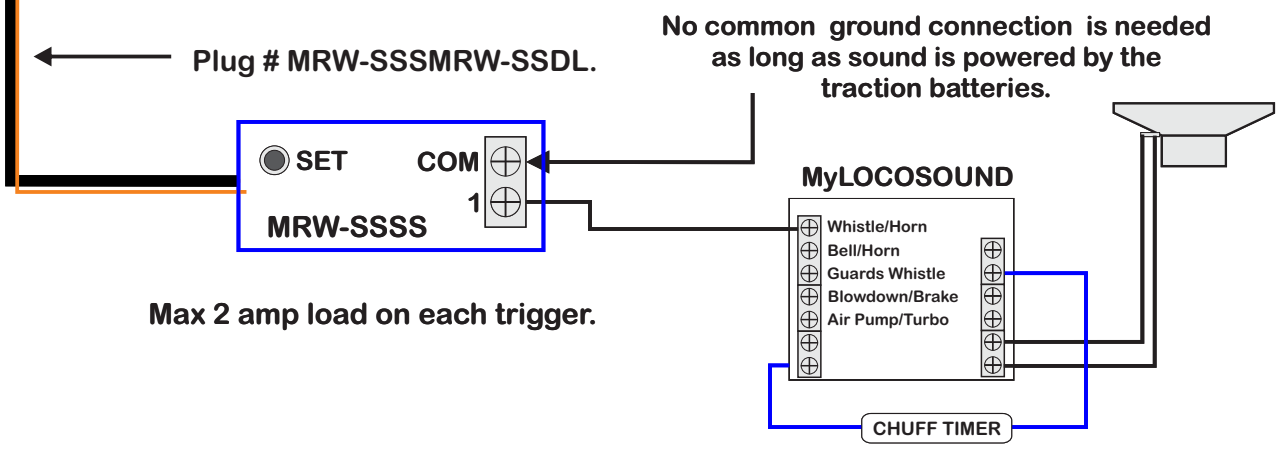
Plug # MRW-SSSMRW-SSDL.

No common ground connection is needed as long as sound is powered by the traction batteries.

SET

COM

1

MRW-SSSS

MyLOCOSOUND

Whistle/Horn

Bell/Horn

Guards Whistle

Blowdown/Brake

Air Pump/Turbo

Max 2 amp load on each trigger.

CHUFF TIMER